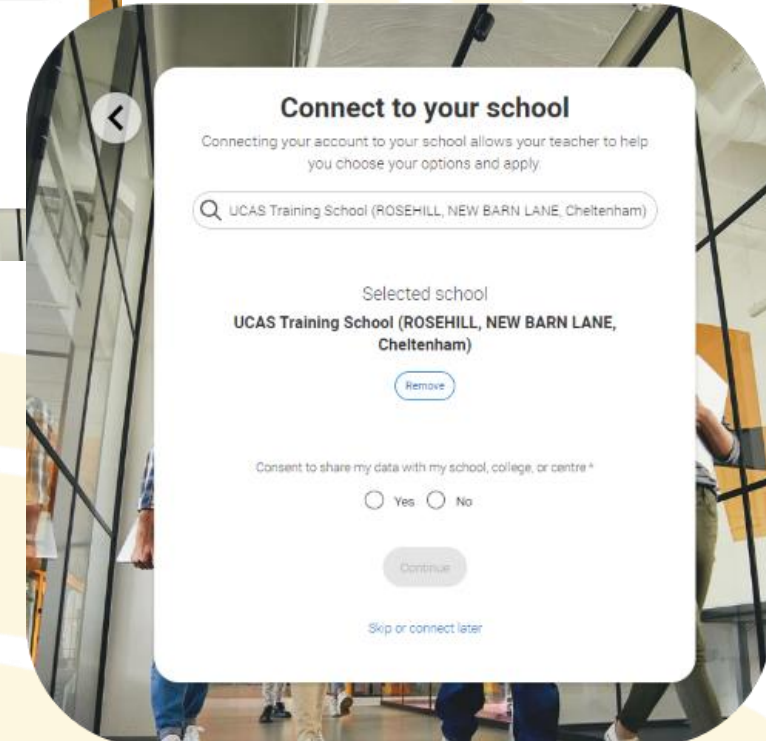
Connect to your school

Connecting your account to your school allows your teacher to help you choose your options and apply.

UCAS Training School (ROSEHILL, NEW BARN LANE, Cheltenham)

Selected school

UCAS Training School (ROSEHILL, NEW BARN LANE, Cheltenham)

Remove

Consent to share my data with my school, college, or centre *

Yes No

Continue

Skip or connect later